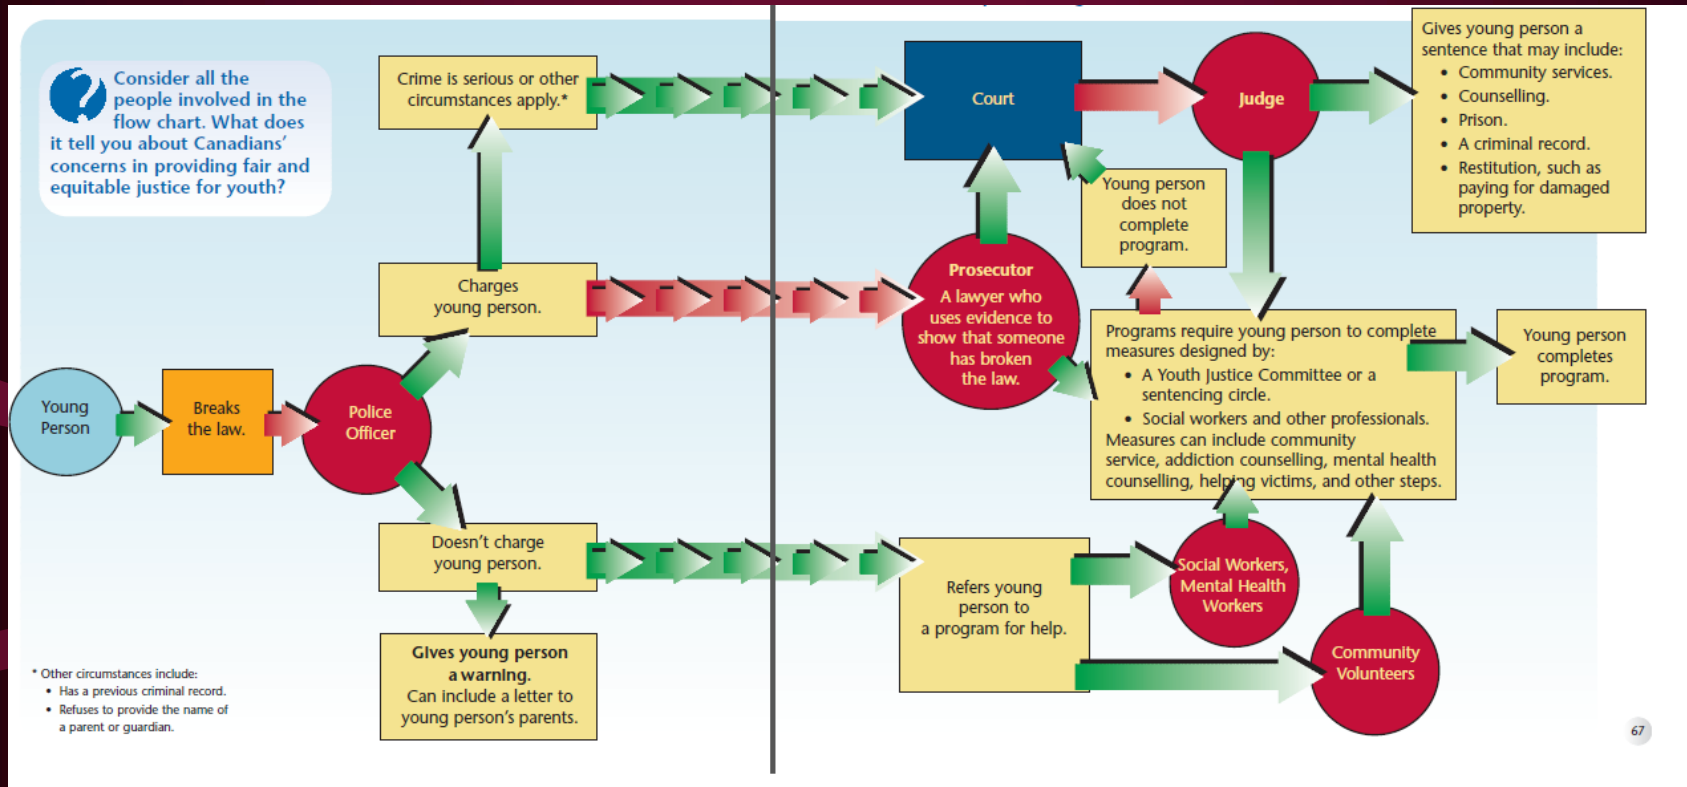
Consider all the people involved in the flow chart. What does it tell you about Canadians' concerns in providing fair and equitable justice for youth?

Crime is serious or other circumstances apply.*

Court

Judge

Gives young person a sentence that may include:
• Community services.
• Counselling.
• Prison.
• A criminal record.
• Restitution, such as paying for damaged property.

Young person does not complete program.

Charges young person.

Prosecutor
A lawyer who uses evidence to show that someone has broken the law.

Programs require young person to complete measures designed by:
• A Youth Justice Committee or a sentencing circle.
• Social workers and other professionals.
Measures can include community service, addiction counselling, mental health counselling, helping victims, and other steps.

Young person completes program.

Young Person

Breaks the law.

Police Officer

Doesn't charge young person.

Refers young person to a program for help.

Social Workers, Mental Health Workers

Community Volunteers

Gives young person a warning.
Can include a letter to young person's parents.

* Other circumstances include:
• Has a previous criminal record.
• Refuses to provide the name of a parent or guardian.

67